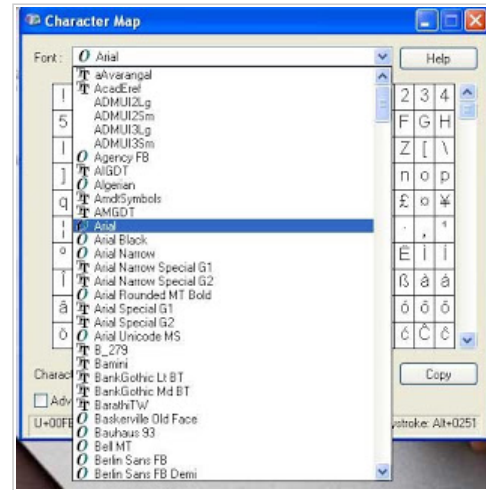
Character Map

Font: Arial

Help

aAvarangal
AcadEref
ADMUI2Lg
ADMUI2Sm
ADMUI3Lg
ADMUI3Sm
Agency FB
AIGDT
Algerian
AmdtSymbols
AMGDT
Arial
Arial Black
Arial Narrow
Arial Narrow Special G1
Arial Narrow Special G2
Arial Rounded MT Bold
Arial Special G1
Arial Special G2
Arial Unicode MS
B_279
Bamini
BankGothic Lt BT
BankGothic Md BT
BarathiTW
Baskerville Old Face
Bauhaus 93
Bell MT
Berlin Sans FB
Berlin Sans FB Demi

! 5 | ] q ¦ ° Î ã õ

2 3 4
F G H
Z [ \
n o p
£ ¤ ¥
· , ¹
Ë Ì Í
ß à á
ó ô õ
ć Č č

Charac

Copy

Adv

U+00FE

ystroke: Alt+0251